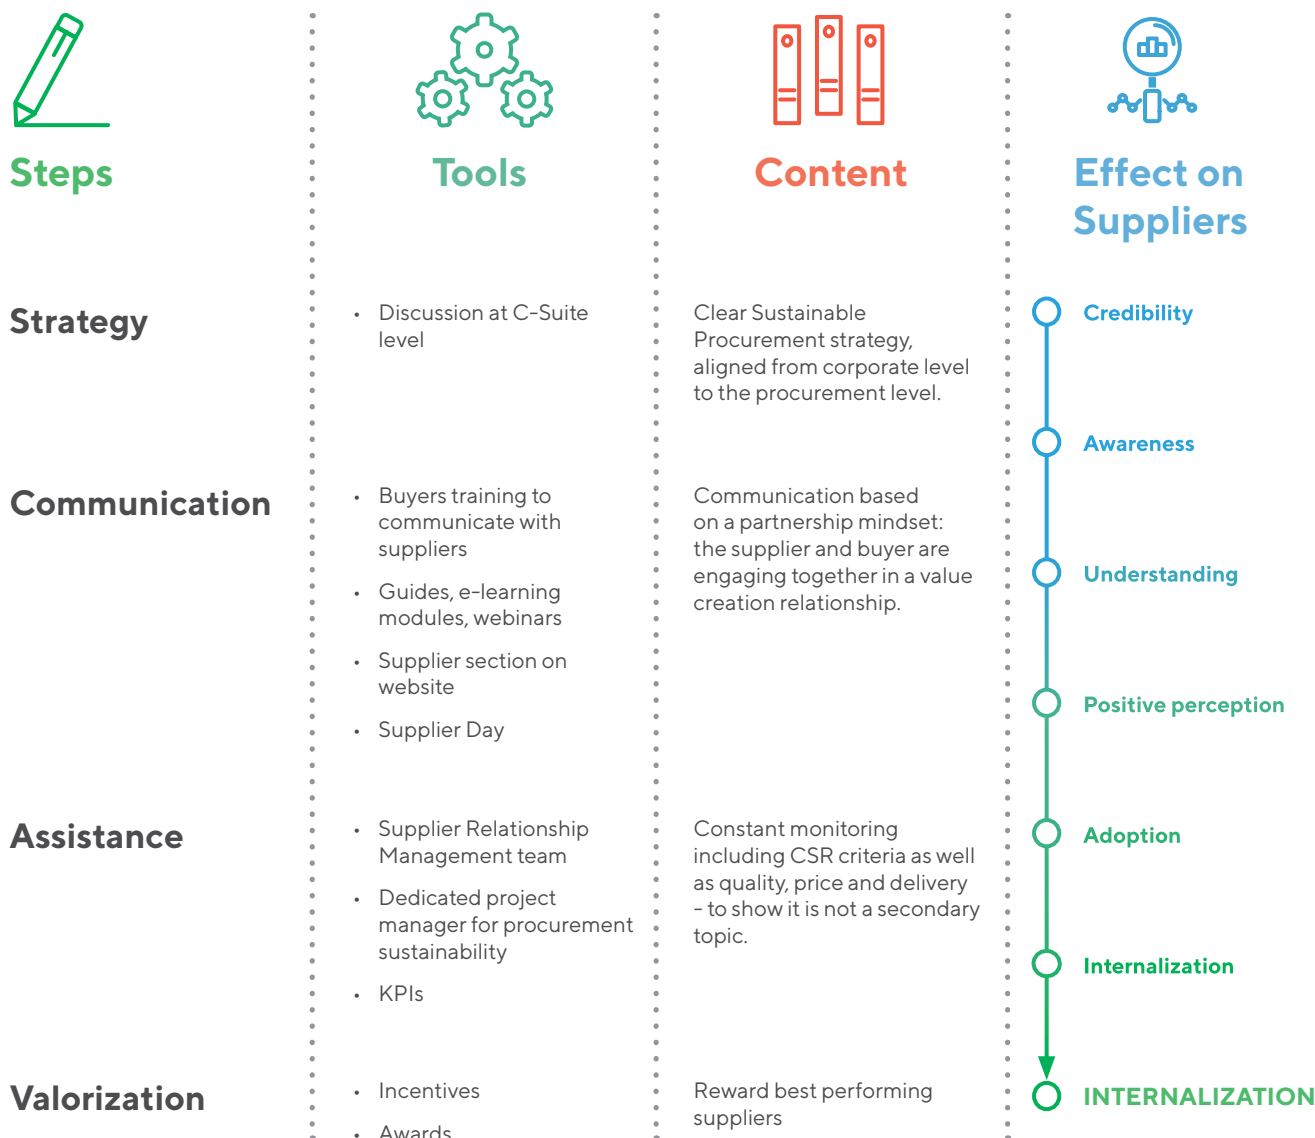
Steps

Tools

Content

Effect on Suppliers

Strategy

- Discussion at C-Suite level

Clear Sustainable Procurement strategy, aligned from corporate level to the procurement level.

Credibility

Awareness

Communication

- Buyers training to communicate with suppliers
- Guides, e-learning modules, webinars
- Supplier section on website
- Supplier Day

Communication based on a partnership mindset: the supplier and buyer are engaging together in a value creation relationship.

Understanding

Positive perception

Assistance

- Supplier Relationship Management team
- Dedicated project manager for procurement sustainability
- KPIs

Constant monitoring including CSR criteria as well as quality, price and delivery - to show it is not a secondary topic.

Adoption

Internalization

Valorization

- Incentives
- Awards

Reward best performing suppliers

INTERNALIZATION